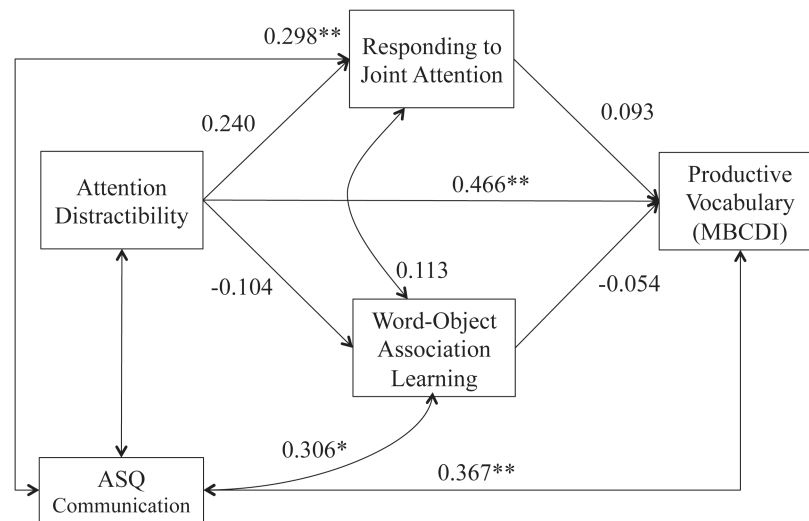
0.298**

Responding to Joint Attention

0.240

0.093

Attention Distractibility

0.466**

Productive Vocabulary (MBCDI)

0.113

-0.104

-0.054

Word-Object Association Learning

0.306*

0.367**

ASQ Communication